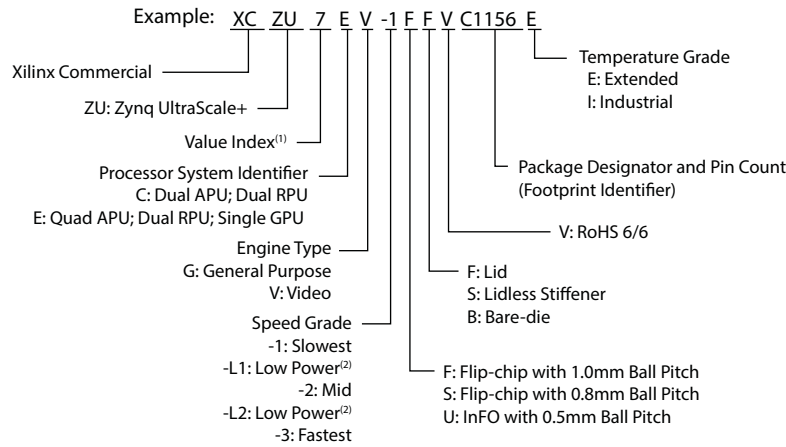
Example: XC ZU 7 E V -1 F F V C1156 E

Xilinx Commercial

ZU: Zynq UltraScale+

Value Index$^{(1)}$

Processor System Identifier
C: Dual APU; Dual RPU
E: Quad APU; Dual RPU; Single GPU

Engine Type
G: General Purpose
V: Video

Speed Grade
-1: Slowest
-L1: Low Power$^{(2)}$
-2: Mid
-L2: Low Power$^{(2)}$
-3: Fastest

F: Flip-chip with 1.0mm Ball Pitch
S: Flip-chip with 0.8mm Ball Pitch
U: InFO with 0.5mm Ball Pitch

F: Lid
S: Lidless Stiffener
B: Bare-die

V: RoHS 6/6

Package Designator and Pin Count
(Footprint Identifier)

Temperature Grade
E: Extended
I: Industrial